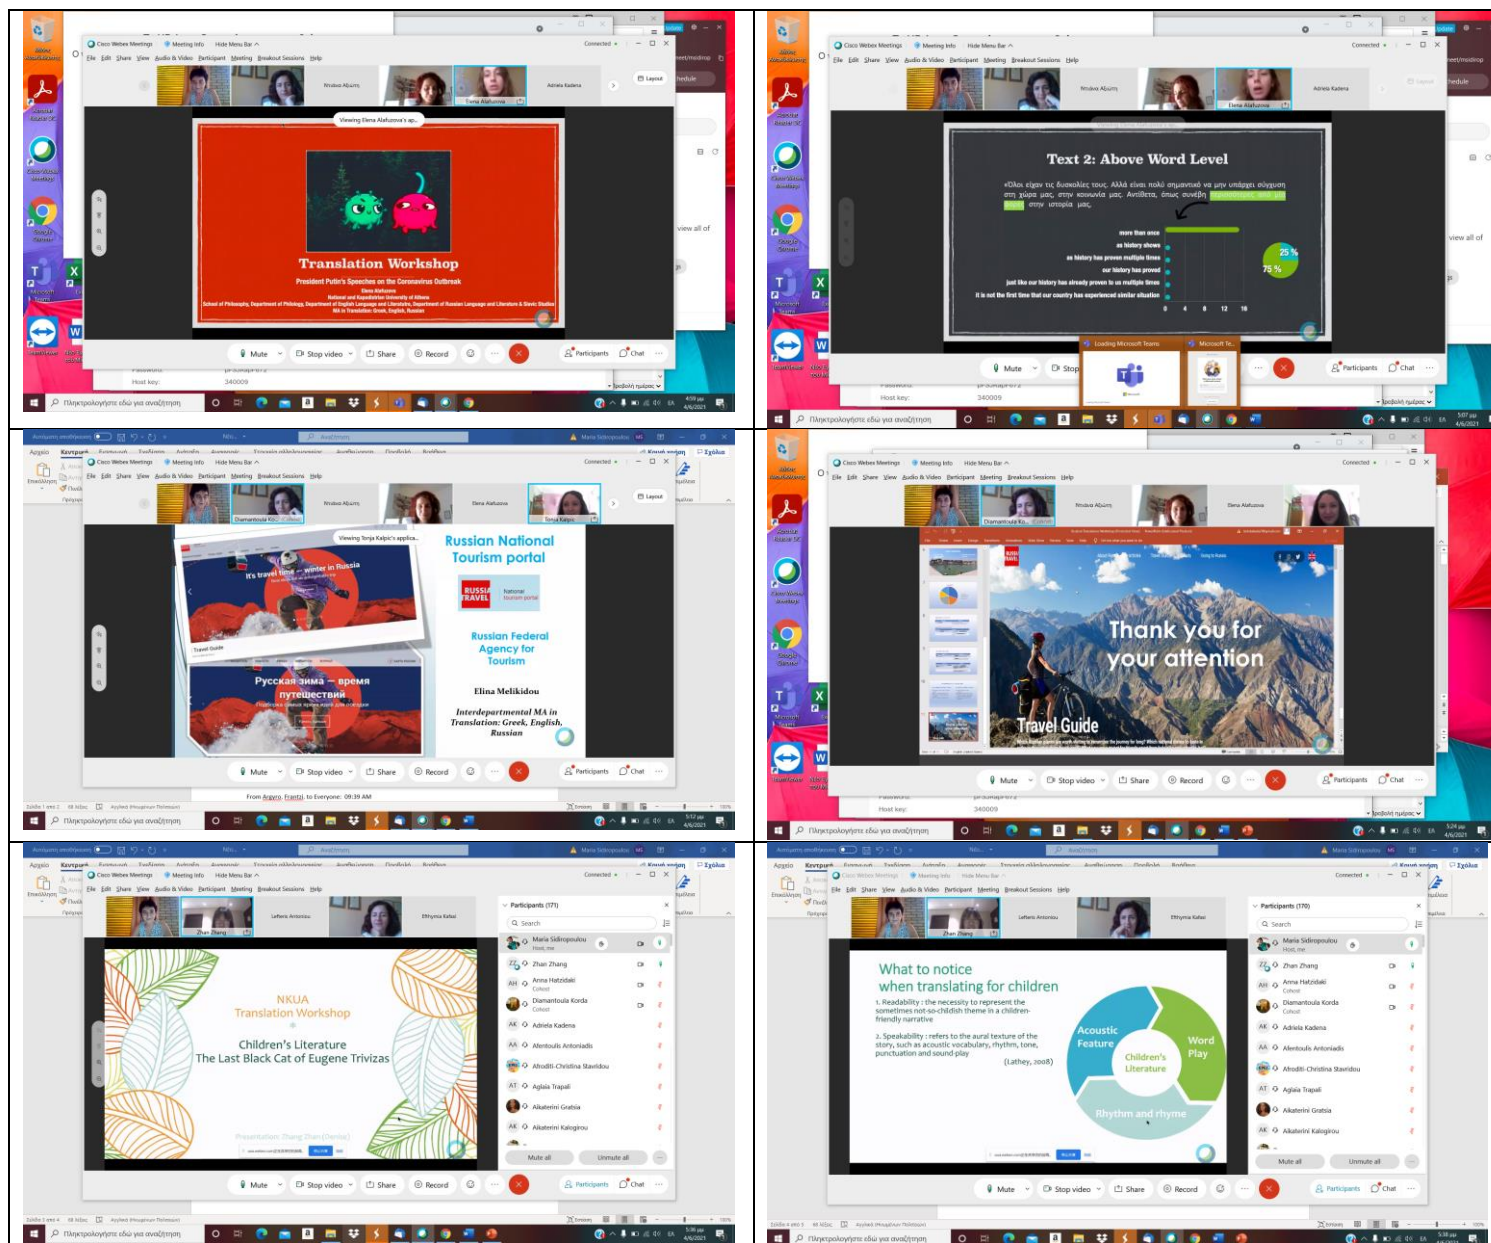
Cisco Webex Meetings Meeting Info Hide Menu Bar

File Edit Share View Audio & Video Participant Meeting Breakout Sessions Help

Ντιάνα Αθμίτη Tonia Alafuzova Adriela Kadena

Viewing Elena Alafuzova's ap...

Translation Workshop

President Putin's Speeches on the Coronavirus Outbreak

Elena Alafuzova
National and Kapodistrian University of Athens
School of Philosophy, Department of Philology, Department of English Language and Literature, Department of Russian Language and Literature & Slavic Studies
MA in Translation: Greek, English, Russian

Mute Stop video Share Record Participants Chat

Πληκτρολογήστε εδώ για αναζήτηση

Text 2: Above Word Level

«Όλοι είχαν τις δυσκολίες τους. Αλλά είναι πολύ σημαντικό να μην υπάρχει σύγχυση στη χώρα μας, στην κοινωνία μας. Αντίθετα, όπως συνέβη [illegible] στην ιστορία μας.

more than once
as history shows
as history has proven multiple times
our history has proved
just like our history has already proven to us multiple times
it is not the first time that our country has experienced similar situation

25 %
75 %

0 4 8 12 16

Loading Microsoft Teams
Microsoft Te...

Viewing Tonja Kalpic's applica...

It's travel time — winter in Russia

Русская зима — время путешествий

Russian National Tourism portal

RUSSIA TRAVEL National tourism portal

Russian Federal Agency for Tourism

Elina Melikidou

Interdepartmental MA in Translation: Greek, English, Russian

From Argyro Frantzi to Everyone: 09:39 AM

Thank you for your attention

Travel Guide

NKUA
Translation Workshop
Children's Literature
The Last Black Cat of Eugene Trivizas

Participants (171)
Search
Maria Sidiropoulou Host, me
Zhan Zhang
Anna Hatzidaki Cohost
Diamantoula Korda Cohost
Adriela Kadena
Afentoulis Antoniadis
Afroditi-Christina Stavridou
Aglaia Trapali
Aikaterini Gratsia
Aikaterini Kalogirou
Mute all Unmute all

What to notice when translating for children

1. Readability : the necessity to represent the sometimes not-so-childish theme in a children-friendly narrative

2. Speakability : refers to the aural texture of the story, such as acoustic vocabulary, rhythm, tone, punctuation and sound play

(Lathey, 2008)

Acoustic Feature
Word Play
Children's Literature
Rhythm and rhyme

Participants (170)